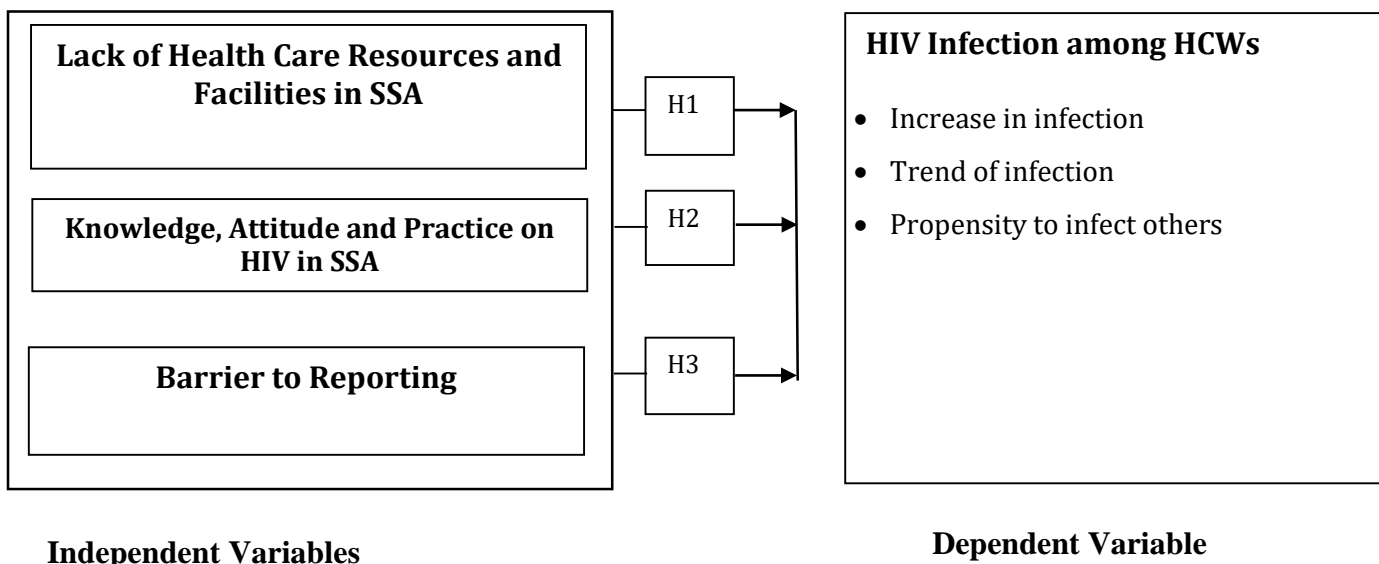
Lack of Health Care Resources and Facilities in SSA

Knowledge, Attitude and Practice on HIV in SSA

Barrier to Reporting

H1

H2

H3

HIV Infection among HCWs

- Increase in infection
- Trend of infection
- Propensity to infect others

Independent Variables

Dependent Variable